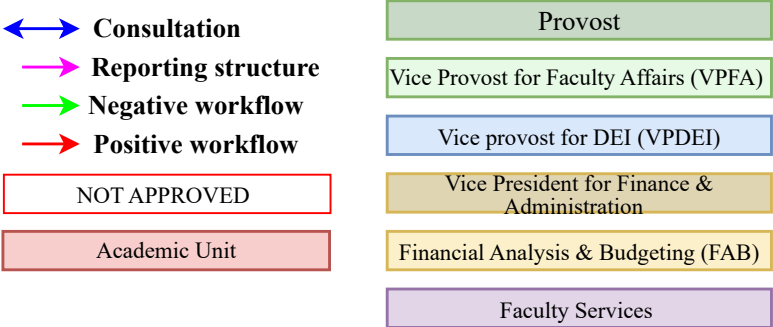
Consultation
Reporting structure
Negative workflow
Positive workflow
NOT APPROVED
Academic Unit

Provost
Vice Provost for Faculty Affairs (VPFA)
Vice provost for DEI (VPDEI)
Vice President for Finance & Administration
Financial Analysis & Budgeting (FAB)
Faculty Services